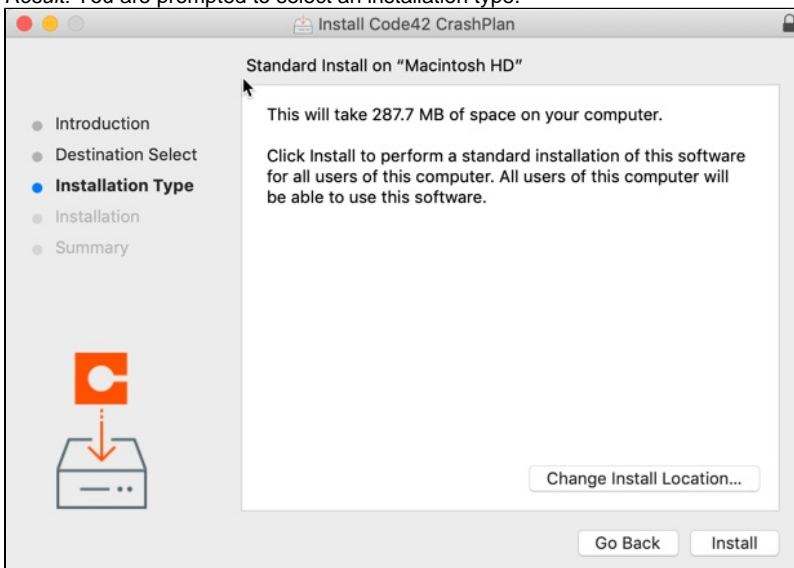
Result: You are prompted to select an installation type.

Install Code42 CrashPlan

Standard Install on "Macintosh HD"

Introduction
Destination Select
Installation Type
Installation
Summary

This will take 287.7 MB of space on your computer.

Click Install to perform a standard installation of this software for all users of this computer. All users of this computer will be able to use this software.

Change Install Location...

Go Back
Install